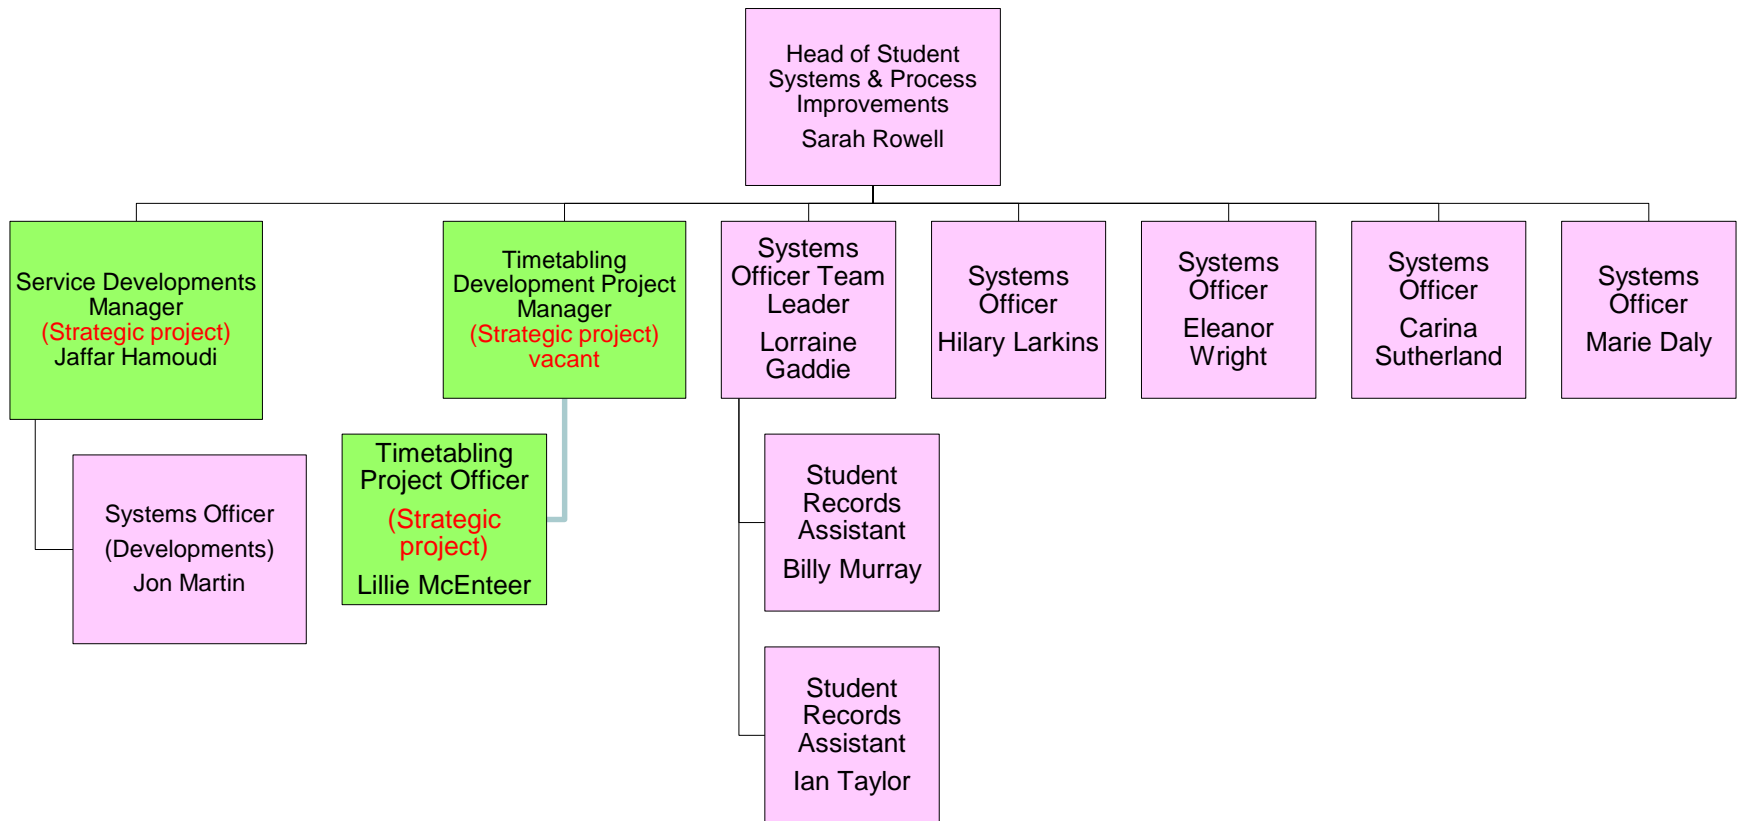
Head of Student Systems & Process Improvements
Sarah Rowell

Service Developments Manager
(Strategic project)
Jaffar Hamoudi

Timetabling Development Project Manager
(Strategic project)
vacant

Systems Officer Team Leader
Lorraine Gaddie

Systems Officer
Hilary Larkins

Systems Officer
Eleanor Wright

Systems Officer
Carina Sutherland

Systems Officer
Marie Daly

Systems Officer
(Developments)
Jon Martin

Timetabling Project Officer
(Strategic project)
Lillie McEnteer

Student Records Assistant
Billy Murray

Student Records Assistant
Ian Taylor